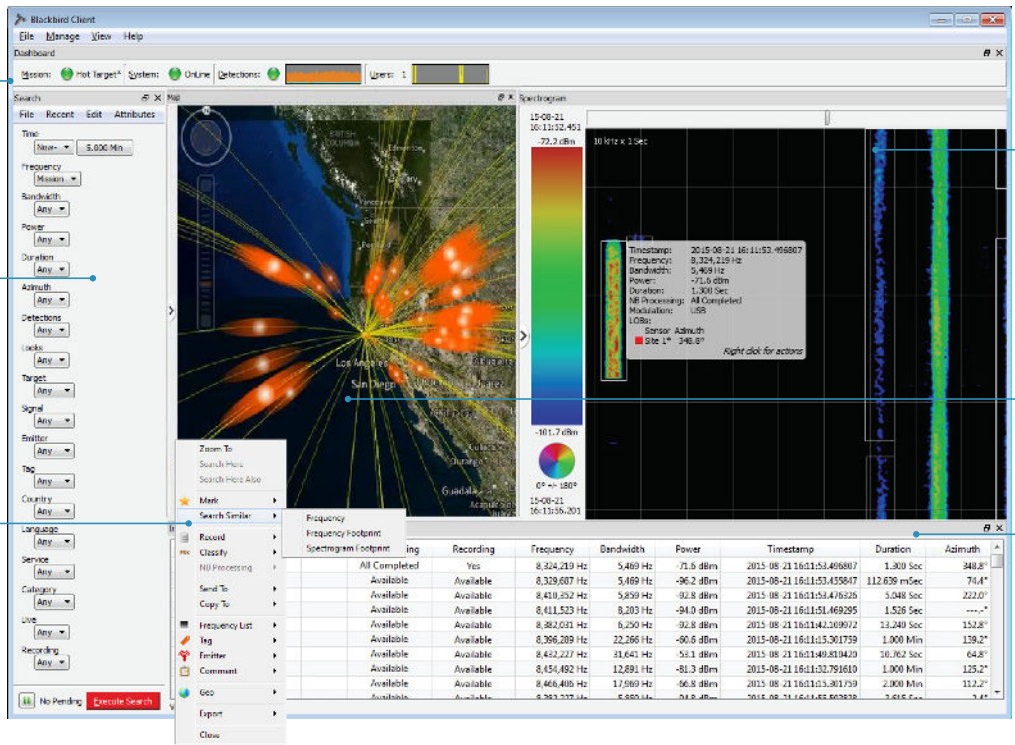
Blackbird Client

File Manage View Help

Dashboard

Mission: Hot Target* System: OnLine Detections: Users: 1

Search

File Recent Edit Attributes

Time
Now- 5.000 Min

Frequency
Mission

Bandwidth
Any

Power
Any

Duration
Any

Azimuth
Any

Detections
Any

Looks
Any

Target
Any

Signal
Any

Emitter
Any

Tag
Any

Country
Any

Language
Any

Service
Any

Category
Any

Live
Any

Recording
Any

No Pending Execute Search

Map

BRITISH COLUMBIA

Los Angeles
San Diego

Spectrogram

15-08-21
16:11:52.451

-72.2 dBm

-101.7 dBm

0° +/- 180°

15-08-21
16:11:36.201

10 kHz x 1 Sec

Timestamp: 2015-08-21 16:11:53.496807
Frequency: 8,324,219 Hz
Bandwidth: 5,469 Hz
Power: -71.6 dBm
Duration: 1.300 Sec
NB Processing: All Completed
Modulation: USB
LOBs:
Sensor Azimuth
Site 1* 348.8°

Right click for actions

Zoom To
Search Here
Search Here Also
Mark
Search Similar
Record
Classify
NB Processing
Send To
Copy To
Frequency List
Tag
Emitter
Comment
Geo
Export
Close

Frequency
Frequency Footprint
Spectrogram Footprint

| ing | Recording | Frequency | Bandwidth | Power | Timestamp | Duration | Azimuth |
|---|---|---|---|---|---|---|---|
| All Completed | Yes | 8,324,219 Hz | 5,469 Hz | -71.6 dBm | 2015-08-21 16:11:53.496807 | 1.300 Sec | 348.8° |
| Available | Available | 8,329,687 Hz | 5,469 Hz | -96.2 dBm | 2015-08-21 16:11:53.455847 | 112.639 mSec | 74.4° |
| Available | Available | 8,410,352 Hz | 5,859 Hz | -92.8 dBm | 2015-08-21 16:11:53.476326 | 5.048 Sec | 222.0° |
| Available | Available | 8,411,523 Hz | 8,203 Hz | -94.0 dBm | 2015-08-21 16:11:51.469295 | 1.526 Sec | ---.-° |
| Available | Available | 8,382,031 Hz | 6,250 Hz | -92.8 dBm | 2015-08-21 16:11:42.169972 | 13.240 Sec | 152.8° |
| Available | Available | 8,396,289 Hz | 22,266 Hz | -80.6 dBm | 2015-08-21 16:11:15.301759 | 1.000 Min | 139.2° |
| Available | Available | 8,432,227 Hz | 31,641 Hz | -53.1 dBm | 2015-08-21 16:11:49.810420 | 10.762 Sec | 64.8° |
| Available | Available | 8,454,492 Hz | 12,891 Hz | -81.3 dBm | 2015-08-21 16:11:32.791610 | 1.000 Min | 125.2° |
| Available | Available | 8,466,406 Hz | 17,969 Hz | -66.8 dBm | 2015-08-21 16:11:15.301759 | 2.000 Min | 112.2° |